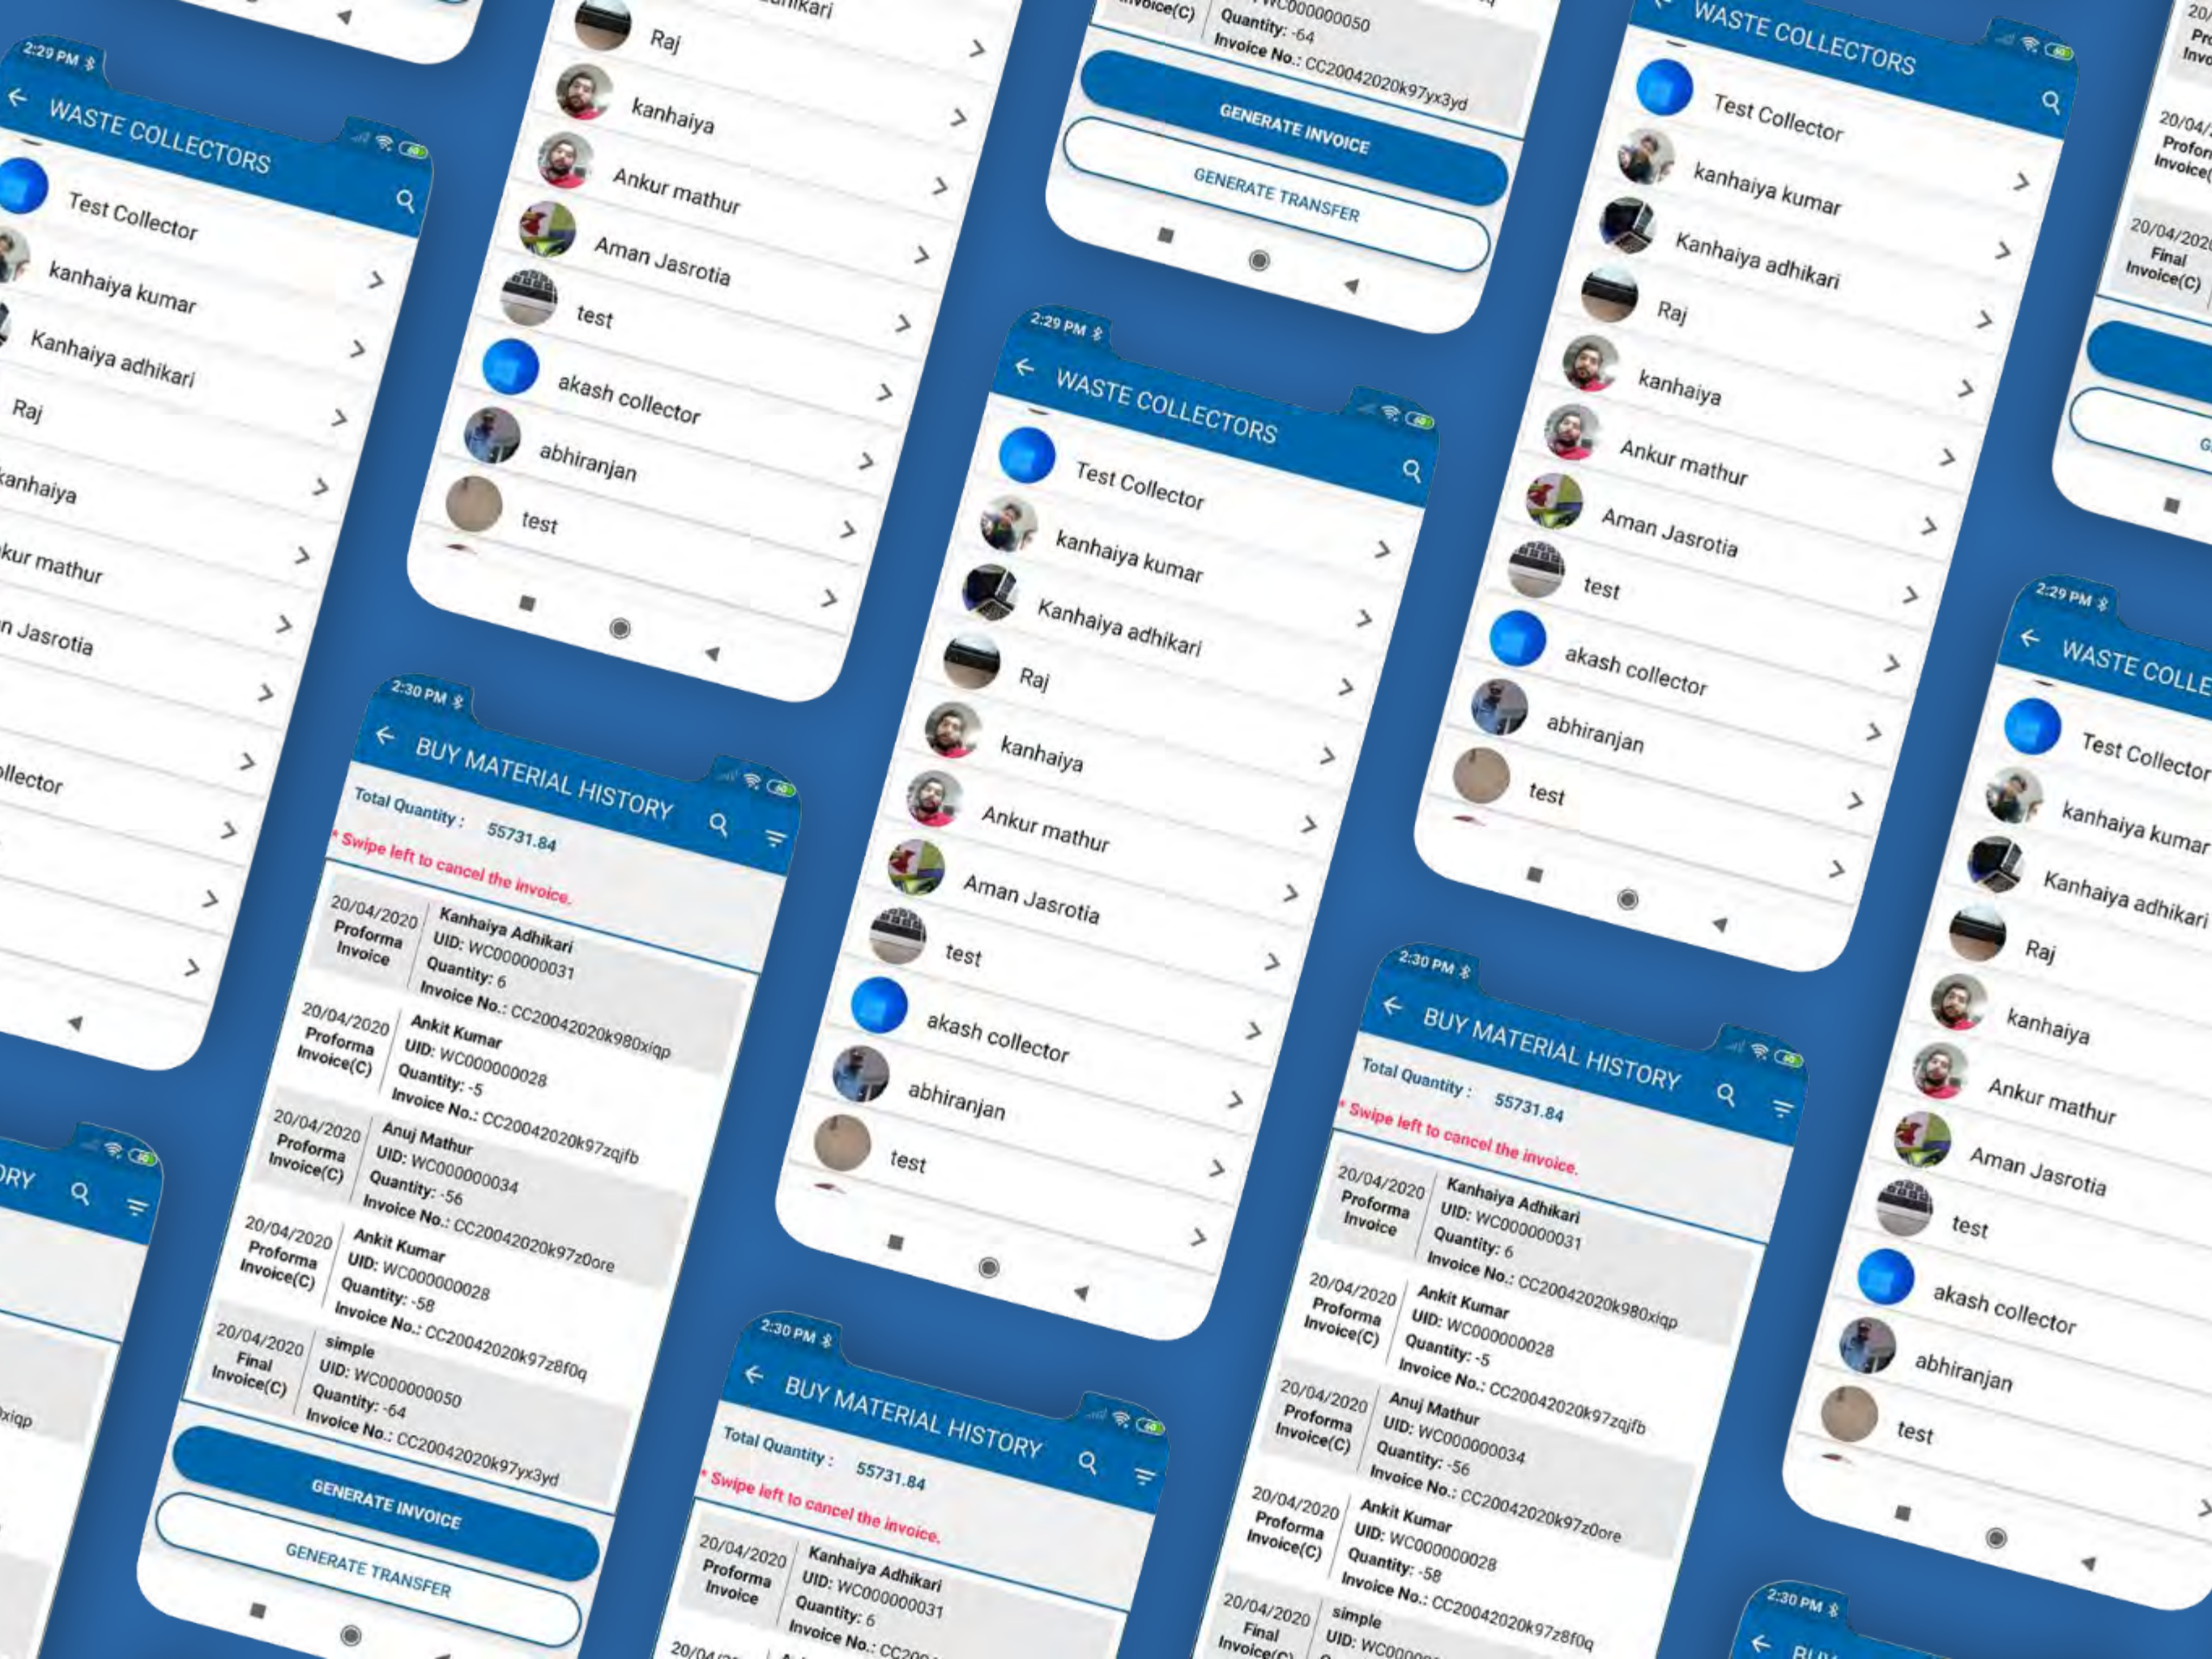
2:29 PM
WASTE COLLECTORS
Test Collector
kanhaiya kumar
Kanhaiya adhikari
Raj
kanhaiya
Ankur mathur
Aman Jasrotia
test
akash collector
abhiranjan
test

2:30 PM
BUY MATERIAL HISTORY
Total Quantity : 55731.84
* Swipe left to cancel the invoice.

| | |
|---|---|
| 20/04/2020 Proforma Invoice | Kanhaiya Adhikari UID: WC000000031 Quantity: 6 Invoice No.: CC20042020k980xiqp |
| 20/04/2020 Proforma Invoice(C) | Ankit Kumar UID: WC000000028 Quantity: -5 Invoice No.: CC20042020k97zqjfb |
| 20/04/2020 Proforma Invoice(C) | Anuj Mathur UID: WC000000034 Quantity: -56 Invoice No.: CC20042020k97z0ore |
| 20/04/2020 Proforma Invoice(C) | Ankit Kumar UID: WC000000028 Quantity: -58 Invoice No.: CC20042020k97z8f0q |
| 20/04/2020 Final Invoice(C) | simple UID: WC000000050 Quantity: -64 Invoice No.: CC20042020k97yx3yd |

GENERATE INVOICE
GENERATE TRANSFER